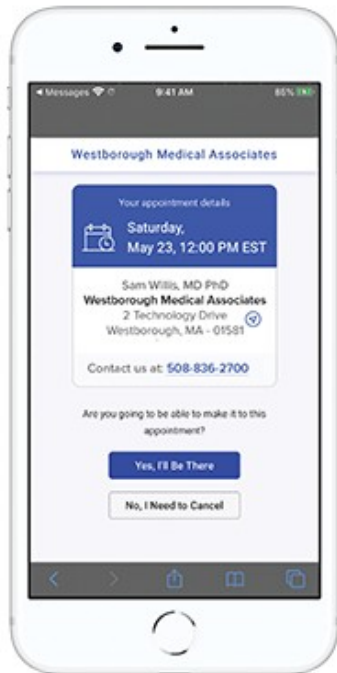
◀ Messages 9:41 AM 85%

Westborough Medical Associates

Your appointment details

Saturday, May 23, 12:00 PM EST

Sam Willis, MD PhD
Westborough Medical Associates
2 Technology Drive
Westborough, MA - 01581

Contact us at: 508-836-2700

Are you going to be able to make it to this appointment?

Yes, I'll Be There

No, I Need to Cancel